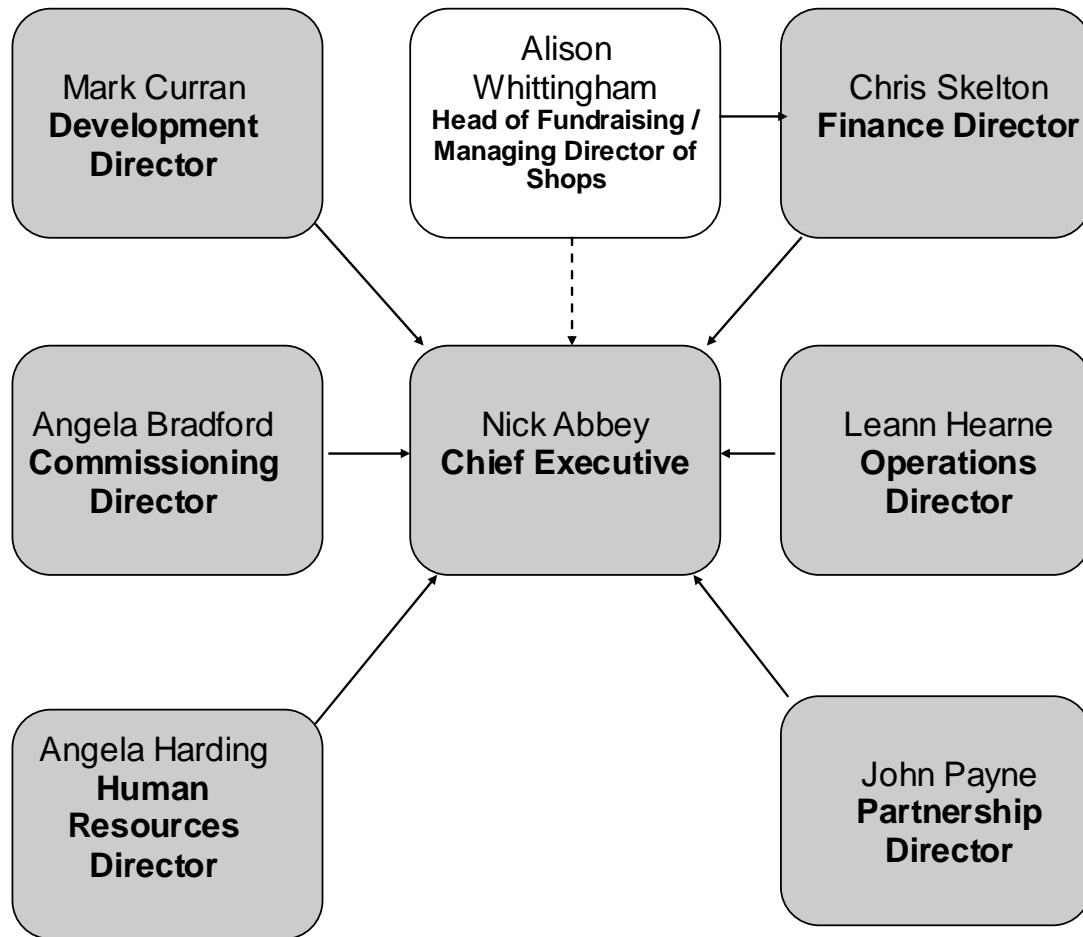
Mark Curran
**Development Director**

Alison Whittingham
**Head of Fundraising / Managing Director of Shops**

Chris Skelton
**Finance Director**

Angela Bradford
**Commissioning Director**

Nick Abbey
**Chief Executive**

Leann Hearne
**Operations Director**

Angela Harding
**Human Resources Director**

John Payne
**Partnership Director**